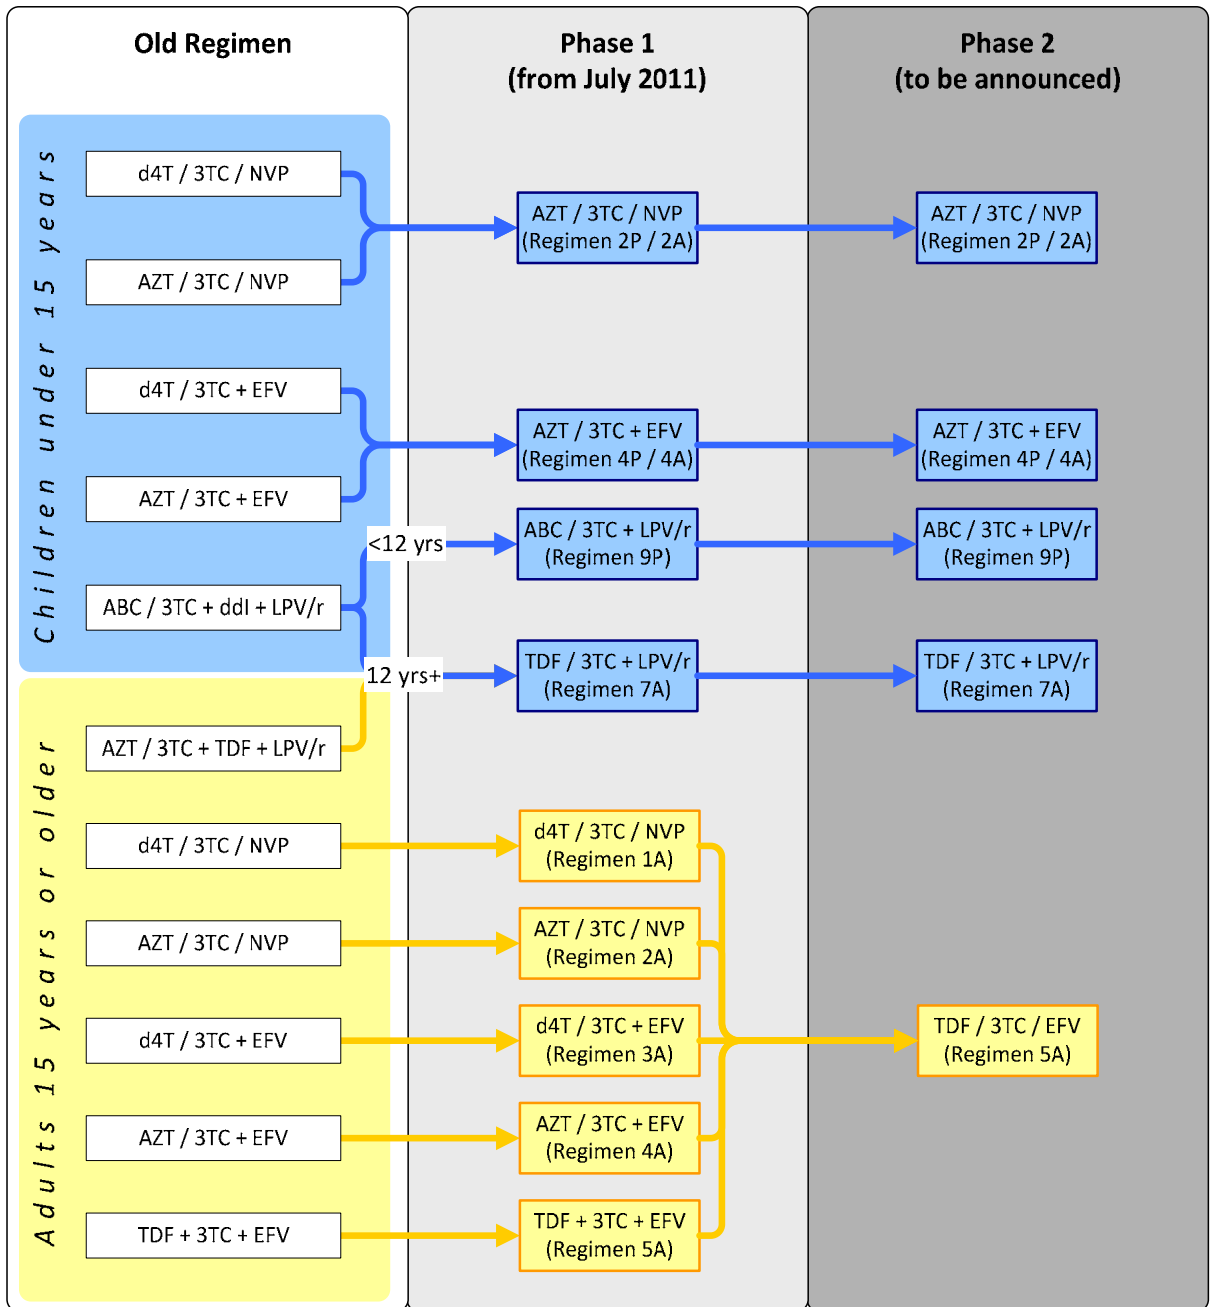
Old Regimen

Phase 1
(from July 2011)

Phase 2
(to be announced)

Children under 15 years

d4T / 3TC / NVP

AZT / 3TC / NVP

AZT / 3TC / NVP
(Regimen 2P / 2A)

AZT / 3TC / NVP
(Regimen 2P / 2A)

d4T / 3TC + EFV

AZT / 3TC + EFV

AZT / 3TC + EFV
(Regimen 4P / 4A)

AZT / 3TC + EFV
(Regimen 4P / 4A)

ABC / 3TC + ddI + LPV/r

<12 yrs

ABC / 3TC + LPV/r
(Regimen 9P)

ABC / 3TC + LPV/r
(Regimen 9P)

12 yrs+

TDF / 3TC + LPV/r
(Regimen 7A)

TDF / 3TC + LPV/r
(Regimen 7A)

Adults 15 years or older

AZT / 3TC + TDF + LPV/r

d4T / 3TC / NVP

d4T / 3TC / NVP
(Regimen 1A)

AZT / 3TC / NVP

AZT / 3TC / NVP
(Regimen 2A)

d4T / 3TC + EFV

d4T / 3TC + EFV
(Regimen 3A)

TDF / 3TC / EFV
(Regimen 5A)

AZT / 3TC + EFV

AZT / 3TC + EFV
(Regimen 4A)

TDF + 3TC + EFV

TDF + 3TC + EFV
(Regimen 5A)